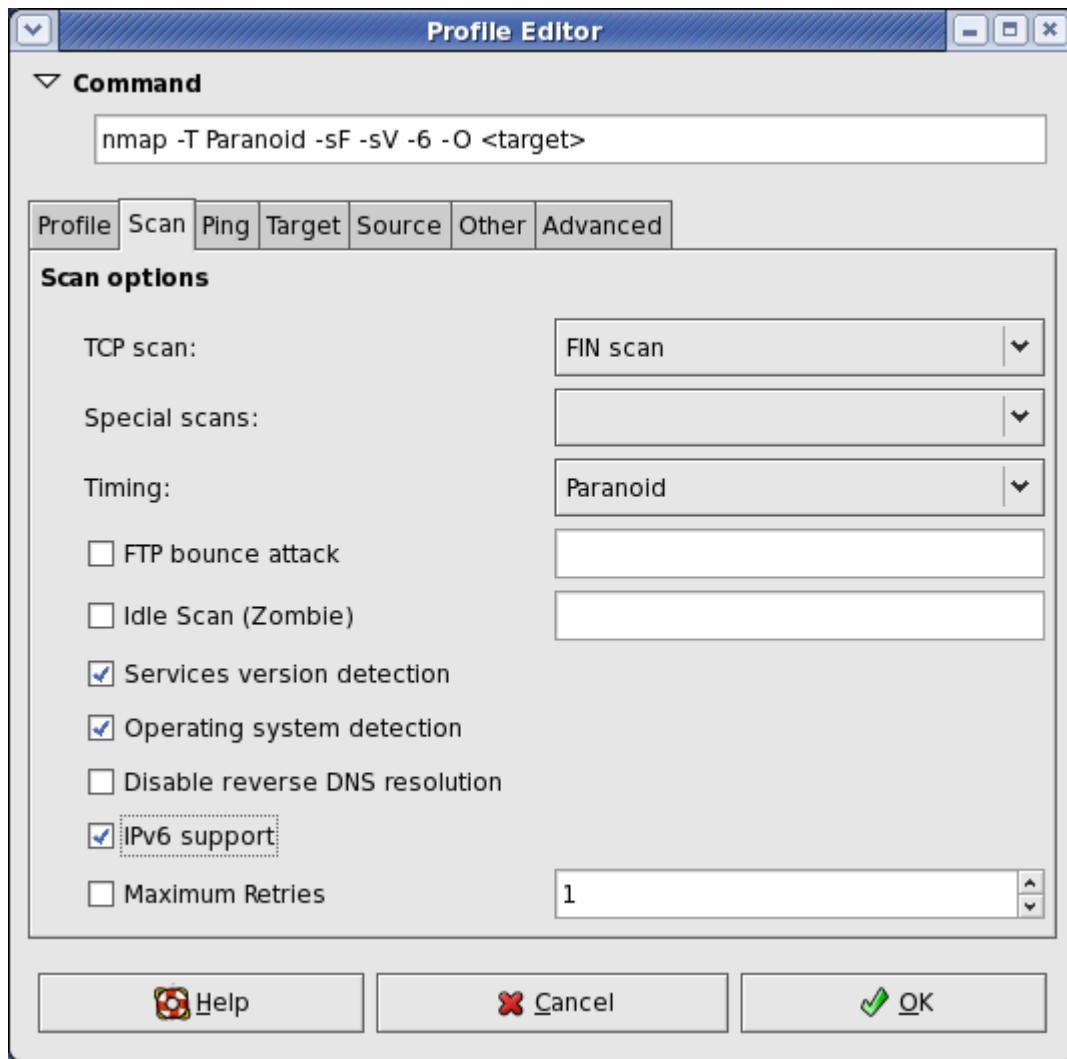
Profile Editor

Command

nmap -T Paranoid -sF -sV -6 -O <target>

Profile | Scan | Ping | Target | Source | Other | Advanced

Scan options

TCP scan: FIN scan

Special scans:

Timing: Paranoid

FTP bounce attack

Idle Scan (Zombie)

Services version detection

Operating system detection

Disable reverse DNS resolution

IPv6 support

Maximum Retries 1

Help Cancel OK